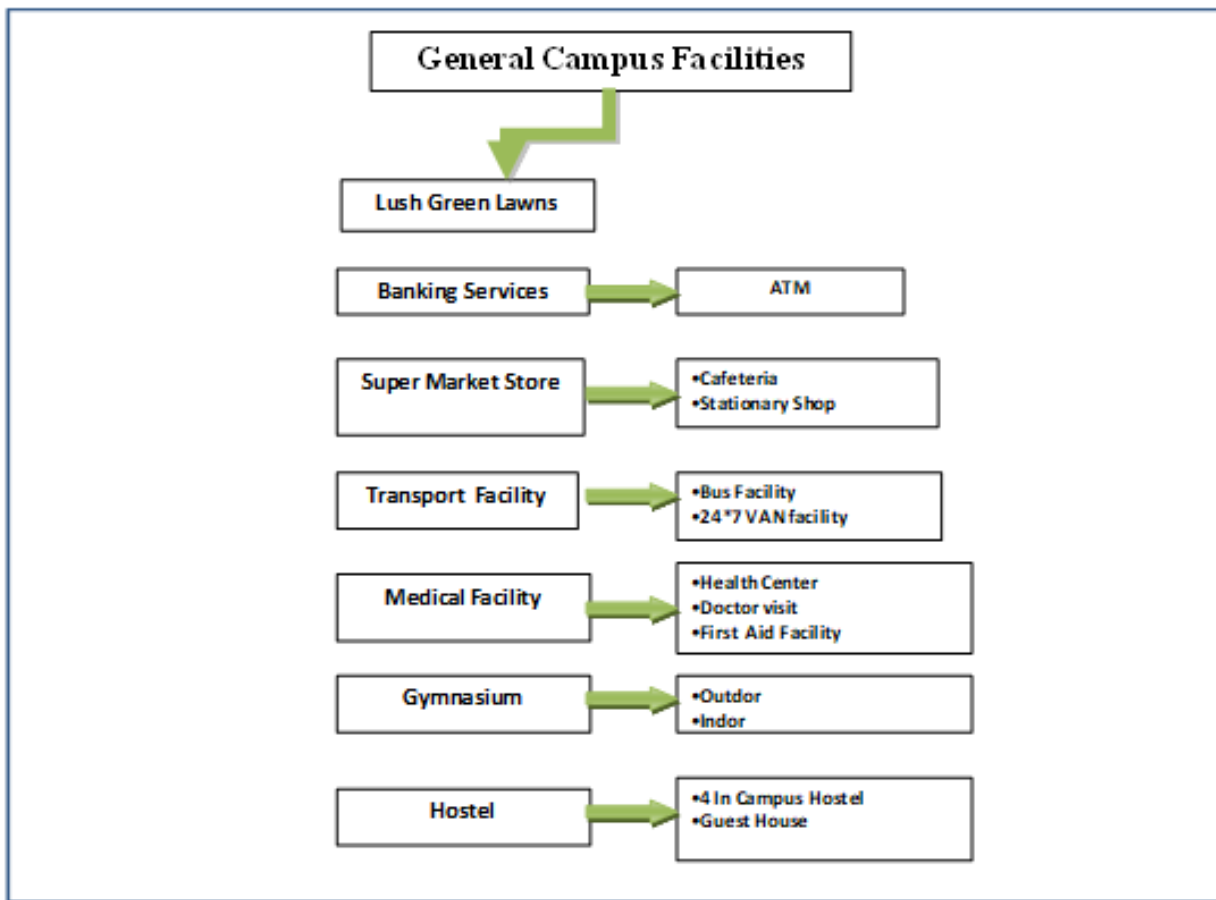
General Campus Facilities

Lush Green Lawns

Banking Services

ATM

Super Market Store

•Cafeteria
•Stationary Shop

Transport Facility

•Bus Facility
•24*7 VAN facility

Medical Facility

•Health Center
•Doctor visit
•First Aid Facility

Gymnasium

•Outdor
•Indor

Hostel

•4 In Campus Hostel
•Guest House